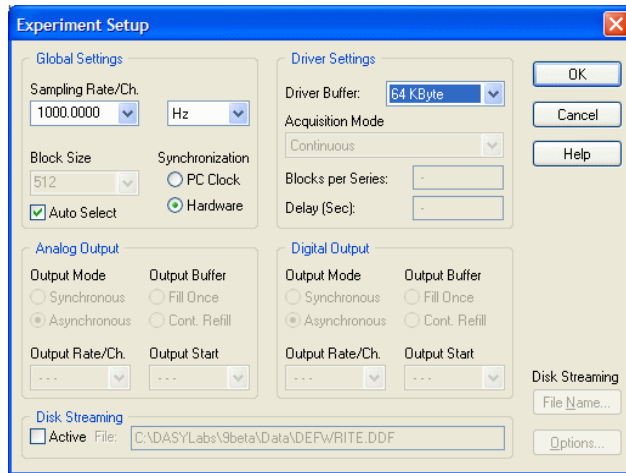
Experiment Setup

Global Settings

Sampling Rate/Ch.

1000.0000

Hz

Block Size

512

Auto Select

Synchronization

PC Clock

Hardware

Driver Settings

Driver Buffer:

64 KByte

Acquisition Mode

Continuous

Blocks per Series:

-

Delay (Sec):

-

OK

Cancel

Help

Analog Output

Output Mode

Synchronous

Asynchronous

Output Buffer

Fill Once

Cont. Refill

Output Rate/Ch.

- - -

Output Start

- - -

Digital Output

Output Mode

Synchronous

Asynchronous

Output Buffer

Fill Once

Cont. Refill

Output Rate/Ch.

- - -

Output Start

- - -

Disk Streaming

File Name...

Disk Streaming

Active File: C:\DASYLabs\9beta\Data\DEFWRITE.DDF

Options...